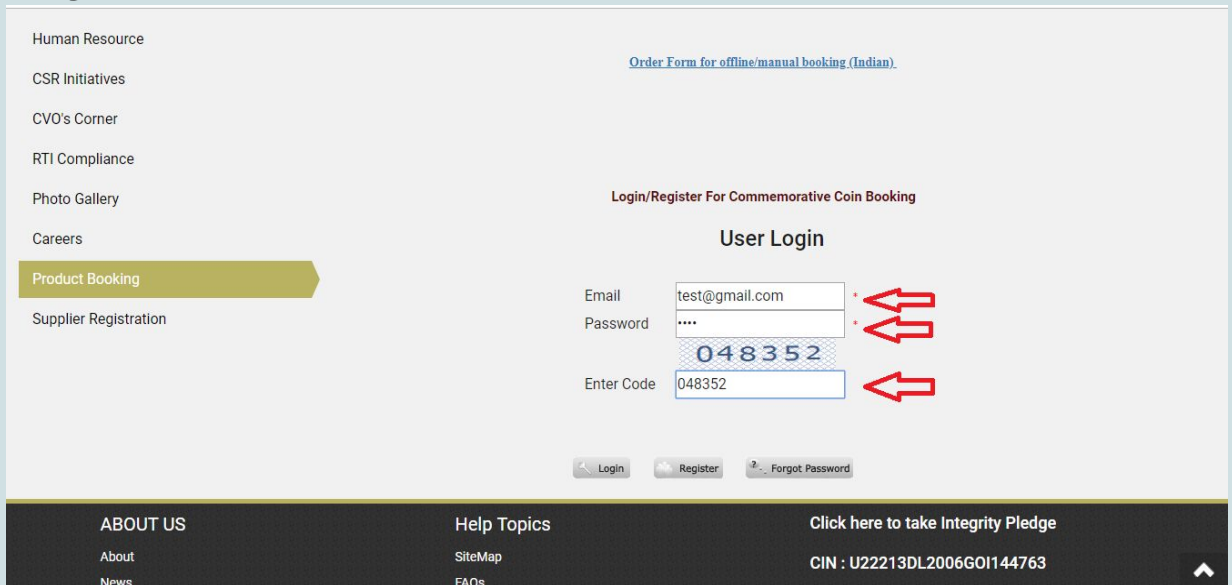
Human Resource

CSR Initiatives

CVO's Corner

RTI Compliance

Photo Gallery

Careers

Product Booking

Supplier Registration

Order Form for offline/manual booking (Indian)

Login/Register For Commemorative Coin Booking

User Login

Email test@gmail.com *

Password •••• *

048352

Enter Code 048352

Login Register Forgot Password

ABOUT US

About

News

Help Topics

SiteMap

FAQs

Click here to take Integrity Pledge

CIN : U22213DL2006GOI144763